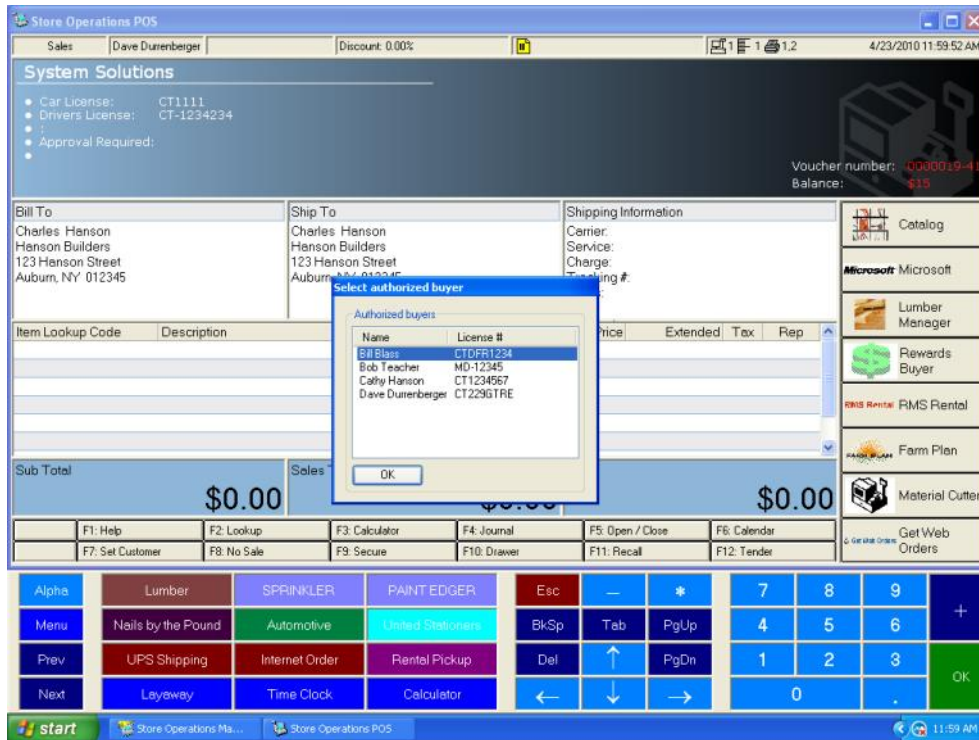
Store Operations POS

Sales | Dave Durrenberger | Discount: 0.00% | 1 1 1,2 | 4/23/2010 11:59:52 AM

System Solutions

• Car License: CT1111
• Drivers License: CT-1234234
• :
• Approval Required:
•

Voucher number: 0000019-4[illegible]
Balance: $15

Bill To
Charles Hanson
Hanson Builders
123 Hanson Street
Auburn, NY 012345

Ship To
Charles Hanson
Hanson Builders
123 Hanson Street
Auburn, N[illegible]

Shipping Information
Carrier:
Service:
Charge:
T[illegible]ing #:

Catalog
Microsoft Microsoft
Lumber Manager
Rewards Buyer
RMS Rental RMS Rental
Farm Plan
Material Cutter
Get Web Orders

Select authorized buyer

Authorized buyers

| Name | License # |
|---|---|
| Bill Blass | CTDFR1234 |
| Bob Teacher | MD-12345 |
| Cathy Hanson | CT1234567 |
| Dave Durrenberger | CT229GTRE |

OK

Item Lookup Code | Description | Price | Extended | Tax | Rep

Sub Total
$0.00
Sales T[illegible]
$0.00

| | F1: Help | F2: Lookup | F3: Calculator | F4: Journal | F5: Open / Close | F6: Calendar |
|---|---|---|---|---|---|---|
| | F7: Set Customer | F8: No Sale | F9: Secure | F10: Drawer | F11: Recall | F12: Tender |

Alpha | Lumber | SPRINKLER | PAINT EDGER | Esc | — | * | 7 | 8 | 9 | +
Menu | Nails by the Pound | Automotive | United Stationers | BkSp | Tab | PgUp | 4 | 5 | 6
Prev | UPS Shipping | Internet Order | Rental Pickup | Del | ↑ | PgDn | 1 | 2 | 3 | OK
Next | Layaway | Time Clock | Calculator | ← | ↓ | → | 0 | .

start | Store Operations Ma... | Store Operations POS | 11:59 AM